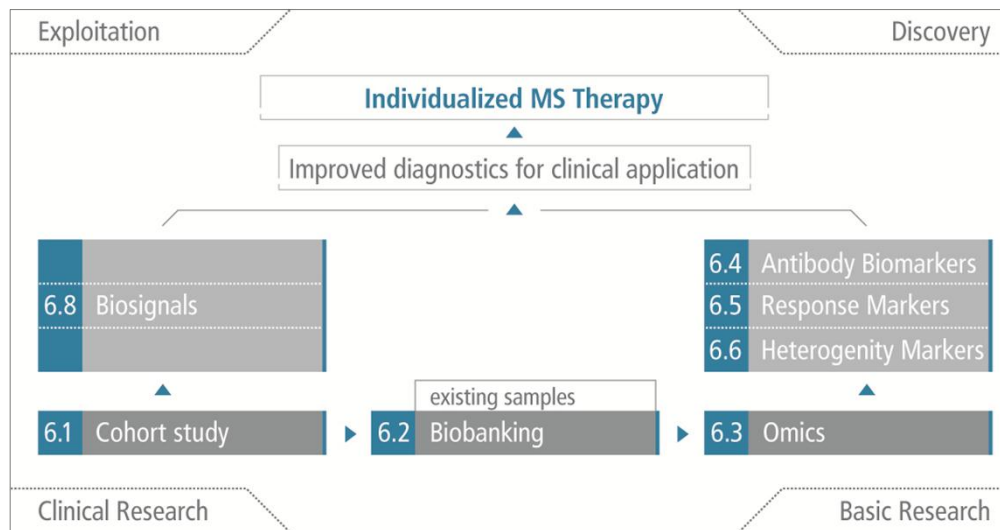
Exploitation

Discovery

Individualized MS Therapy

Improved diagnostics for clinical application

6.8 Biosignals

6.4 Antibody Biomarkers
6.5 Response Markers
6.6 Heterogenity Markers

existing samples

6.1 Cohort study

6.2 Biobanking

6.3 Omics

Clinical Research

Basic Research